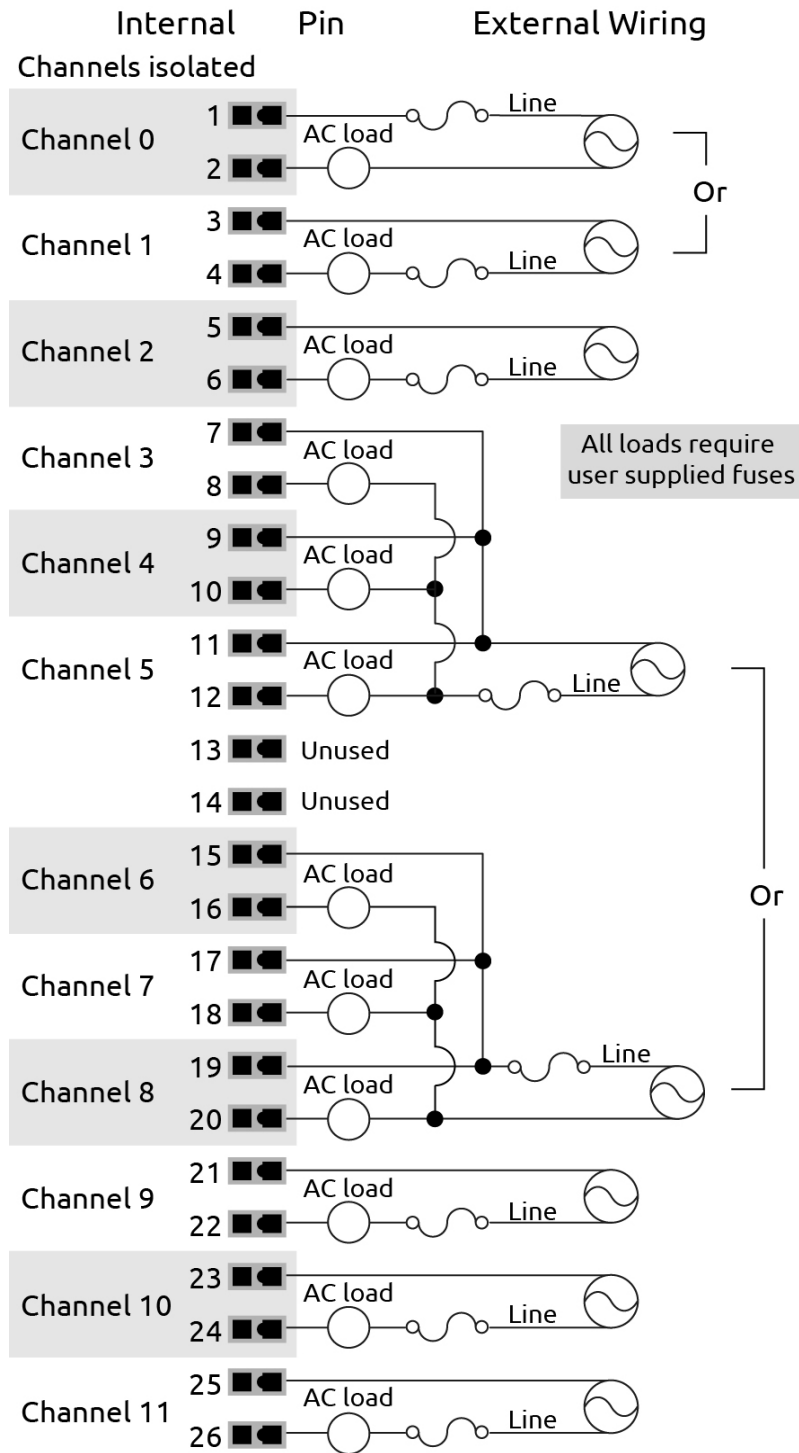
Internal Pin External Wiring

Channels isolated

Channel 0
1
Line
AC load
2
Or

Channel 1
3
AC load
4
Line

Channel 2
5
AC load
6
Line

Channel 3
7
AC load
8

All loads require user supplied fuses

Channel 4
9
AC load
10

Channel 5
11
AC load
12
Line

13 Unused

14 Unused

Channel 6
15
AC load
16

Or

Channel 7
17
AC load
18

Channel 8
19
Line
AC load
20

Channel 9
21
AC load
22
Line

Channel 10
23
AC load
24
Line

Channel 11
25
AC load
26
Line